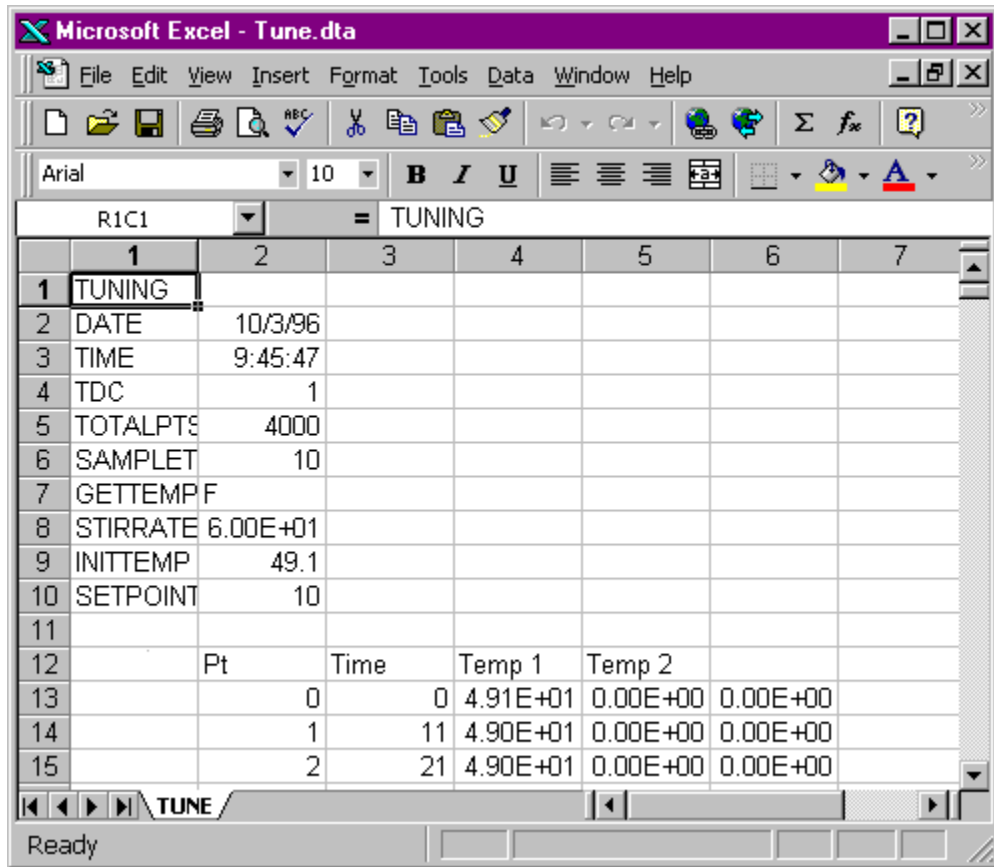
Microsoft Excel - Tune.dta

File Edit View Insert Format Tools Data Window Help

Arial 10 B I U

R1C1 = TUNING

| | 1 | 2 | 3 | 4 | 5 | 6 | 7 |
|---|---|---|---|---|---|---|---|
| 1 | TUNING | | | | | | |
| 2 | DATE | 10/3/96 | | | | | |
| 3 | TIME | 9:45:47 | | | | | |
| 4 | TDC | 1 | | | | | |
| 5 | TOTALPTS | 4000 | | | | | |
| 6 | SAMPLET | 10 | | | | | |
| 7 | GETTEMP | F | | | | | |
| 8 | STIRRATE | 6.00E+01 | | | | | |
| 9 | INITTEMP | 49.1 | | | | | |
| 10 | SETPOINT | 10 | | | | | |
| 11 | | | | | | | |
| 12 | | Pt | Time | Temp 1 | Temp 2 | | |
| 13 | | 0 | 0 | 4.91E+01 | 0.00E+00 | 0.00E+00 | |
| 14 | | 1 | 11 | 4.90E+01 | 0.00E+00 | 0.00E+00 | |
| 15 | | 2 | 21 | 4.90E+01 | 0.00E+00 | 0.00E+00 | |

TUNE

Ready